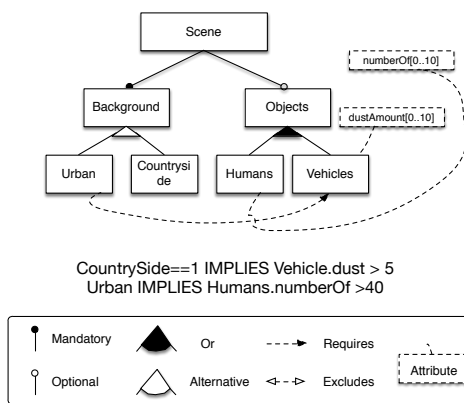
Scene

numberOf[0..10]

Background

Objects

dustAmount[0..10]

Urban

Countryside

Humans

Vehicles

CountrySide==1 IMPLIES Vehicle.dust > 5
Urban IMPLIES Humans.numberOf >40

Mandatory

Or

Requires

Attribute

Optional

Alternative

Excludes